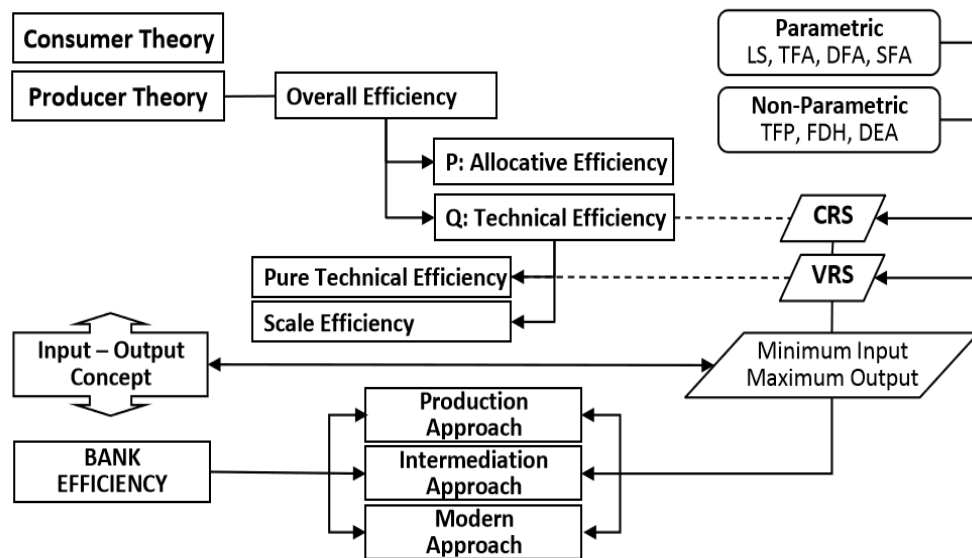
Consumer Theory

Producer Theory

Overall Efficiency

P: Allocative Efficiency

Q: Technical Efficiency

Pure Technical Efficiency

Scale Efficiency

Parametric
LS, TFA, DFA, SFA

Non-Parametric
TFP, FDH, DEA

CRS

VRS

Input – Output Concept

Minimum Input Maximum Output

Production Approach

BANK EFFICIENCY

Intermediation Approach

Modern Approach